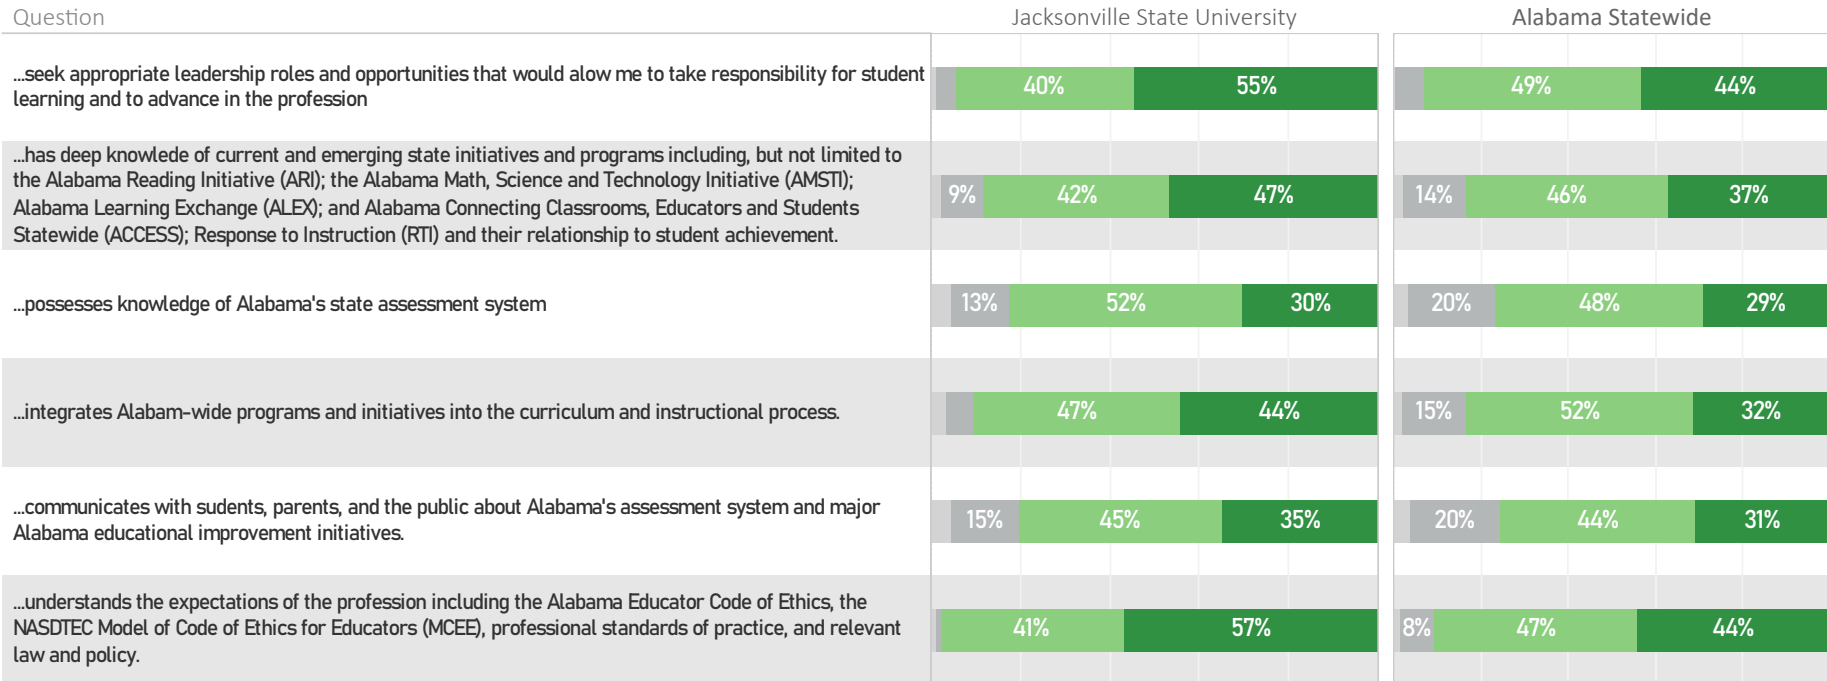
| Question | Jacksonville State University | Alabama Statewide |
|---|---|---|
| ...seek appropriate leadership roles and opportunities that would alow me to take responsibility for student learning and to advance in the profession | 40% 55% | 49% 44% |
| ...has deep knowlede of current and emerging state initiatives and programs including, but not limited to the Alabama Reading Initiative (ARI); the Alabama Math, Science and Technology Initiative (AMSTI); Alabama Learning Exchange (ALEX); and Alabama Connecting Classrooms, Educators and Students Statewide (ACCESS); Response to Instruction (RTI) and their relationship to student achievement. | 9% 42% 47% | 14% 46% 37% |
| ...possesses knowledge of Alabama's state assessment system | 13% 52% 30% | 20% 48% 29% |
| ...integrates Alabam-wide programs and initiatives into the curriculum and instructional process. | 47% 44% | 15% 52% 32% |
| ...communicates with sudents, parents, and the public about Alabama's assessment system and major Alabama educational improvement initiatives. | 15% 45% 35% | 20% 44% 31% |
| ...understands the expectations of the profession including the Alabama Educator Code of Ethics, the NASDTEC Model of Code of Ethics for Educators (MCEE), professional standards of practice, and relevant law and policy. | 41% 57% | 8% 47% 44% |